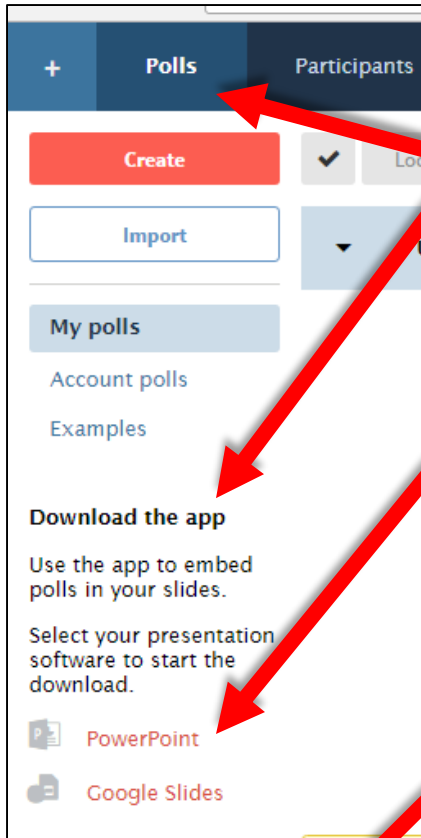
+ Polls Participants

Create

Import

Lo

My polls

Account polls

Examples

Download the app

Use the app to embed polls in your slides.

Select your presentation software to start the download.

PowerPoint

Google Slides